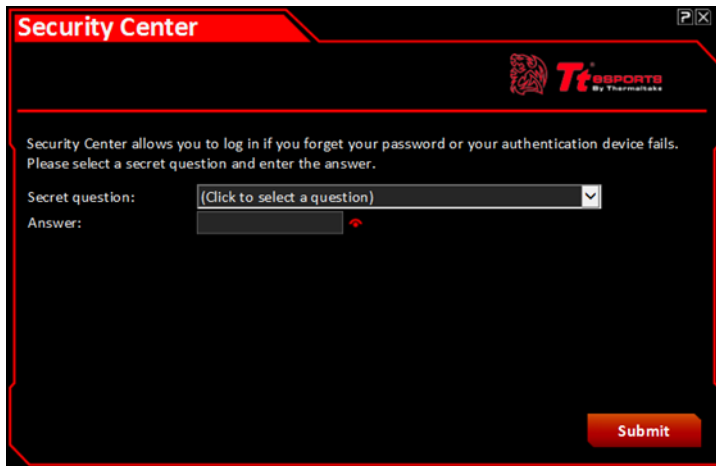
Security Center

?X

Tt eSPORTS By Thermaltake

Security Center allows you to log in if you forget your password or your authentication device fails. Please select a secret question and enter the answer.

Secret question: (Click to select a question)

Answer:

Submit